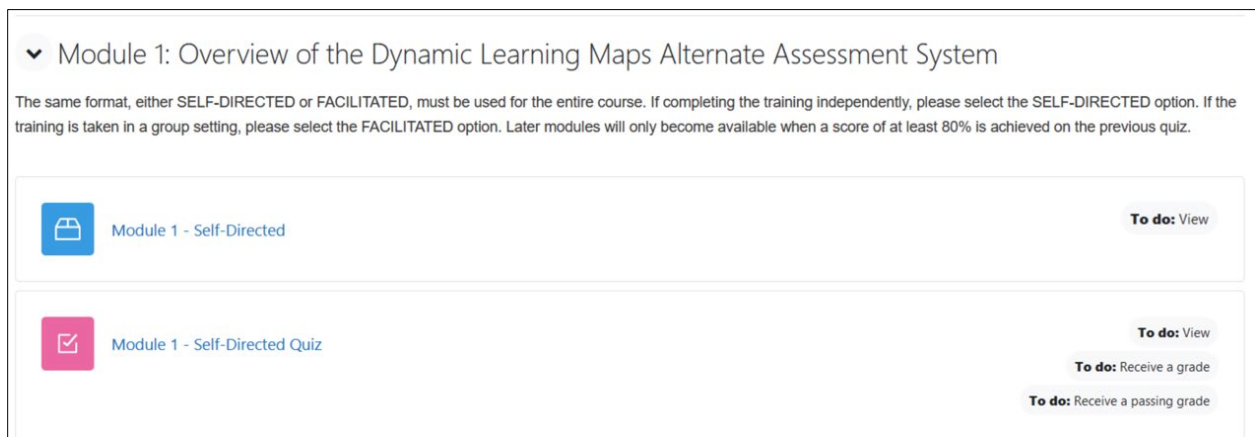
Module 1: Overview of the Dynamic Learning Maps Alternate Assessment System

The same format, either SELF-DIRECTED or FACILITATED, must be used for the entire course. If completing the training independently, please select the SELF-DIRECTED option. If the training is taken in a group setting, please select the FACILITATED option. Later modules will only become available when a score of at least 80% is achieved on the previous quiz.

Module 1 - Self-Directed

To do: View

Module 1 - Self-Directed Quiz

To do: View

To do: Receive a grade

To do: Receive a passing grade